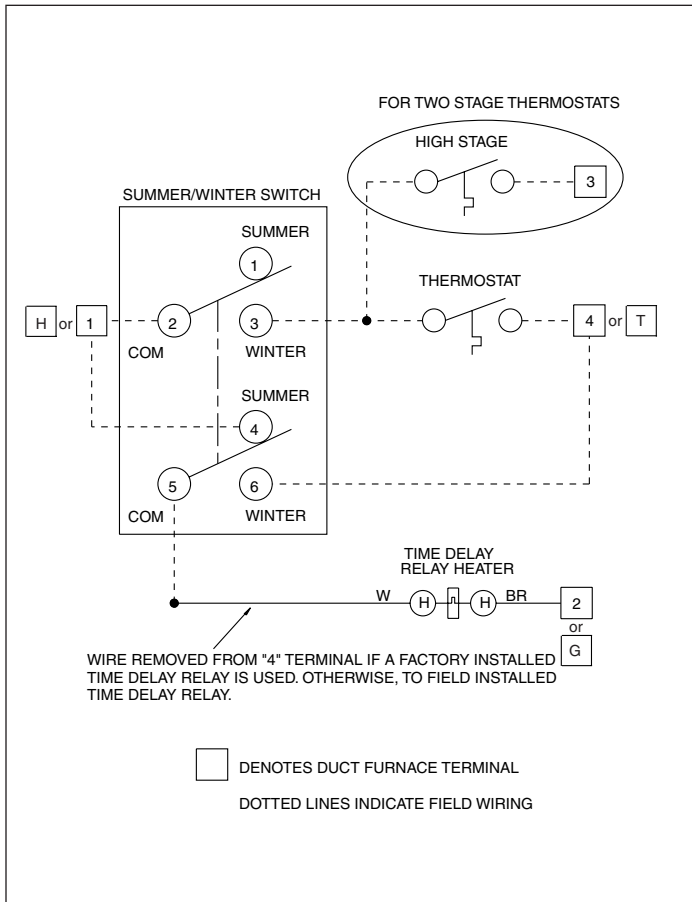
FOR TWO STAGE THERMOSTATS

HIGH STAGE

3

SUMMER/WINTER SWITCH

SUMMER

1

THERMOSTAT

H or 1

2

3

4 or T

COM

WINTER

SUMMER

4

5

6

COM

WINTER

TIME DELAY RELAY HEATER

W

H

H

BR

2

or

G

WIRE REMOVED FROM "4" TERMINAL IF A FACTORY INSTALLED TIME DELAY RELAY IS USED. OTHERWISE, TO FIELD INSTALLED TIME DELAY RELAY.

DENOTES DUCT FURNACE TERMINAL

DOTTED LINES INDICATE FIELD WIRING